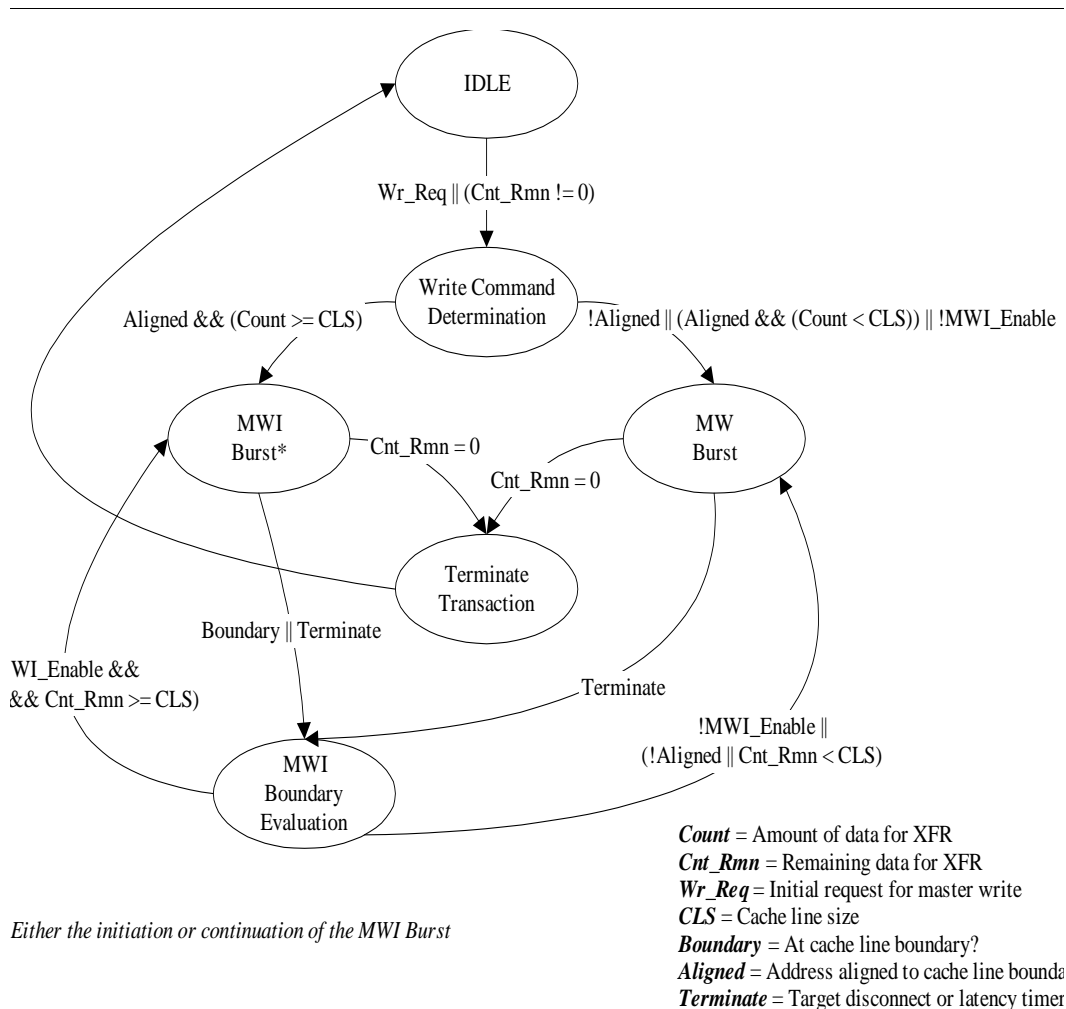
IDLE

Wr_Req || (Cnt_Rmn != 0)

Write Command Determination

Aligned && (Count >= CLS)

!Aligned || (Aligned && (Count < CLS)) || !MWI_Enable

MWI Burst*

Cnt_Rmn = 0

MW Burst

Cnt_Rmn = 0

Terminate Transaction

Boundary || Terminate

WI_Enable && && Cnt_Rmn >= CLS)

Terminate

!MWI_Enable || (!Aligned || Cnt_Rmn < CLS)

MWI Boundary Evaluation

***Count*** = Amount of data for XFR
***Cnt_Rmn*** = Remaining data for XFR
***Wr_Req*** = Initial request for master write
***CLS*** = Cache line size
***Boundary*** = At cache line boundary?
***Aligned*** = Address aligned to cache line bounda
***Terminate*** = Target disconnect or latency timer

*Either the initiation or continuation of the MWI Burst*